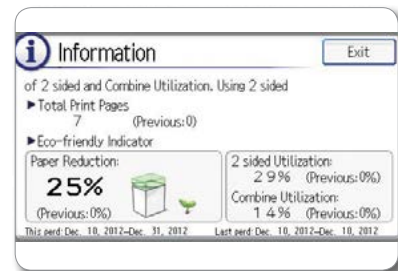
Information

Exit

of 2 sided and Combine Utilization. Using 2 sided

►Total Print Pages

7 (Previous:0)

►Eco-friendly Indicator

Paper Reduction:

25%

(Previous:0%)

2 sided Utilization:

29% (Previous:0%)

Combine Utilization:

14% (Previous:0%)

This perd: Dec. 10, 2012–Dec. 31, 2012

Last perd: Dec. 10, 2012–Dec. 10, 2012